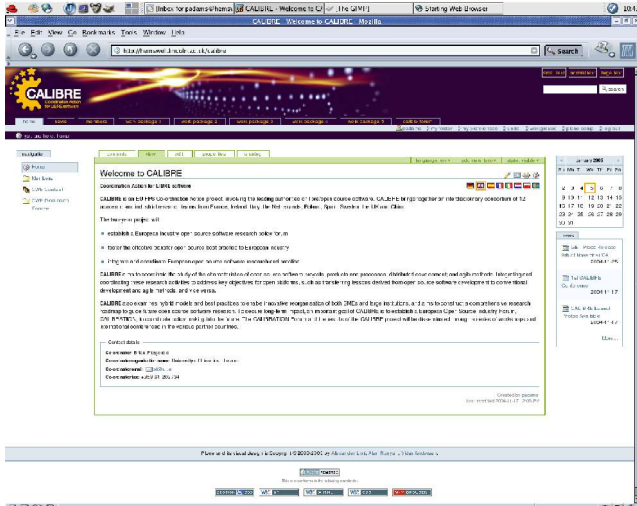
[Inbox for pdams@hemsi] CALIBRE - Welcome to C [The GIMP] Starting Web Browser 10:

CALIBRE - Welcome to CALIBRE - Mozilla

File Edit View Go Bookmarks Tools Window Help

http://hemswell.lincoln.ac.uk/calibre Search

CALIBRE Coordination Action for Libre Software

home news members work package 1 work package 2 work package 3 work package 4 work package 5 work package 6 calibre forum

Search

navigation

Home

Members

Contents view edit properties sharing

Welcome to CALIBRE

Coordination Action for LIBRE software

CALIBRE is an EU FP6 Coordination Action project involving the leading authorities on libre/open source software. CALIBRE brings together an interdisciplinary consortium of 12 academic and industrial research teams from France, Ireland, Italy, the Netherlands, Poland, Spain, Sweden, the UK and China.

The two-year project will:

establish a European industry open source software research policy forum

foster the effective transfer of open source best practice to European industry

integrate and coordinate European open source software research and practice

CALIBRE aims to coordinate the study of the characteristics of open source software projects, products and processes; distributed development; and agile methods. This integrated coordinating research activities to address key objectives for open platforms, such as transferring lessons derived from open source software development to conventional development and agile methods, and vice versa.

CALIBRE also examines hybrid models and best practices to enable innovative reorganisation of both SMEs and large institutions, and aims to construct a comprehensive research roadmap to guide future open source research. The project's long-term impact, an important goal of CALIBRE is to establish a European Open Source Industry Forum, CALIBRATION. The CALIBRATION Forum will ensure that the CALIBRE project will be disseminated through scientific and widespread international events in the various partner countries.

Contact details

Coordinator: Brian Fitzgerald
Coordinating institution: University of Limerick, Ireland
Coordinator email: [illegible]
Coordinator tel.: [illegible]

Created by pdams

January 2005
Su Mo Tu We Th Fr Sa
2 3 4 5 6 7 8
9 10 11 12 13 14 15
16 17 18 19 20 21 22
23 24 25 26 27 28 29
30 31

news

CALIBRE goes live
2004-11-17

More...

Plone and the visual design, the Copyright © 2000-2005 by Alexander Limi, Alan Runyan, Vidar Andersen.

Powered by Plone

This site conforms to the following standards: